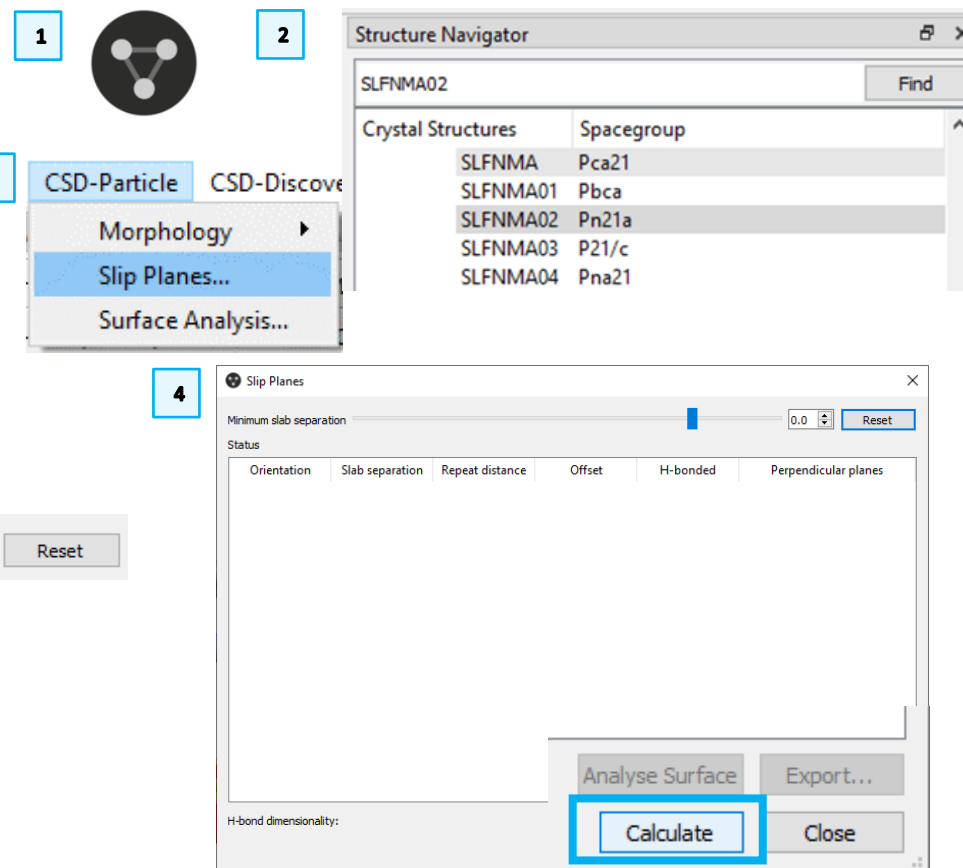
1

2

Structure Navigator

SLFNMA02

Find

| Crystal Structures | Spacegroup |
|---|---|
| SLFNMA | Pca21 |
| SLFNMA01 | Pbca |
| SLFNMA02 | Pn21a |
| SLFNMA03 | P21/c |
| SLFNMA04 | Pna21 |

CSD-Particle CSD-Discove

Morphology

Slip Planes...

Surface Analysis...

4

Slip Planes

Minimum slab separation 0.0 Reset

Status

| Orientation | Slab separation | Repeat distance | Offset | H-bonded | Perpendicular planes |
|---|---|---|---|---|---|

Reset

Analyse Surface Export...

H-bond dimensionality:

Calculate Close